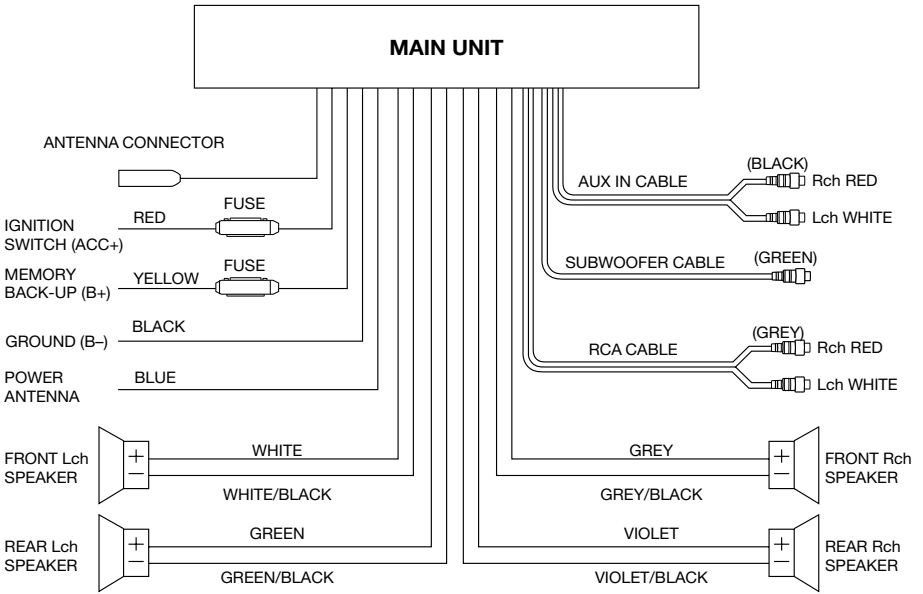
MAIN UNIT

ANTENNA CONNECTOR

IGNITION SWITCH (ACC+)
RED
FUSE

MEMORY BACK-UP (B+)
YELLOW
FUSE

GROUND (B–)
BLACK

POWER ANTENNA
BLUE

AUX IN CABLE
(BLACK)
Rch RED
Lch WHITE

SUBWOOFER CABLE
(GREEN)

RCA CABLE
(GREY)
Rch RED
Lch WHITE

FRONT Lch SPEAKER
+
−
WHITE
WHITE/BLACK

REAR Lch SPEAKER
+
−
GREEN
GREEN/BLACK

GREY
GREY/BLACK
+
−
FRONT Rch SPEAKER

VIOLET
VIOLET/BLACK
+
−
REAR Rch SPEAKER